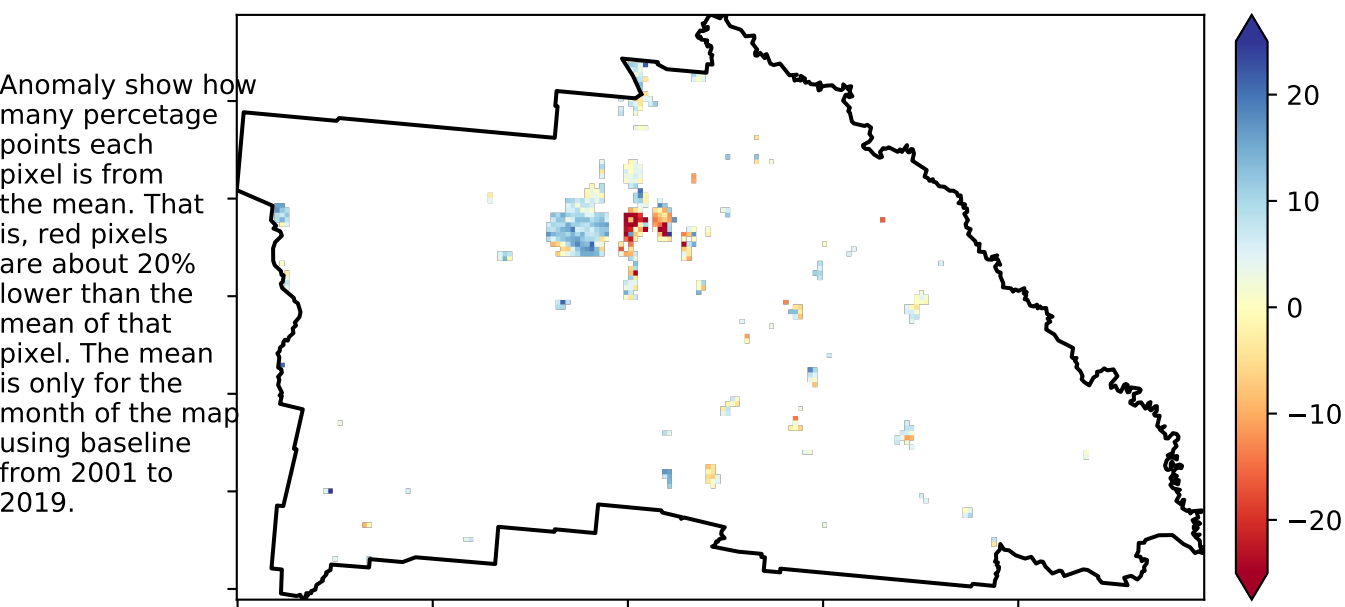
Anomaly show how many percetage points each pixel is from the mean. That is, red pixels are about 20% lower than the mean of that pixel. The mean is only for the month of the map using baseline from 2001 to 2019.

20
10
0
−10
−20